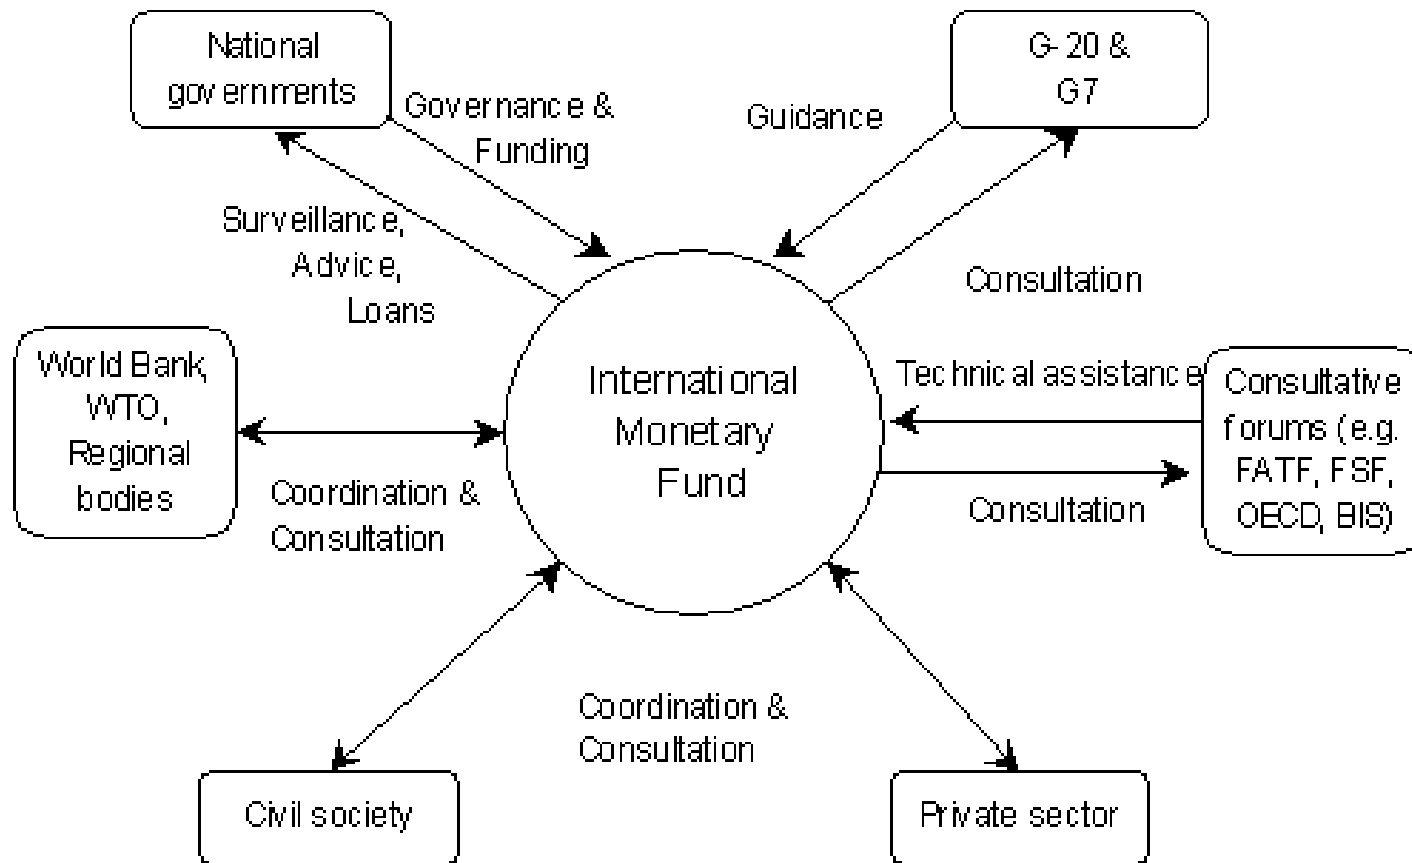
National governments

Governance & Funding

Guidance

G-20 & G7

Surveillance, Advice, Loans

Consultation

World Bank, WTO, Regional bodies

International Monetary Fund

Technical assistance

Consultative forums (e.g. FATF, FSF, OECD, BIS)

Coordination & Consultation

Consultation

Coordination & Consultation

Civil society

Private sector